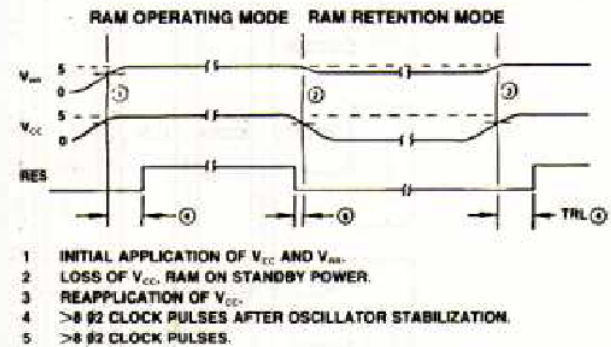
RAM OPERATING MODE RAM RETENTION MODE

$V_{RR}$ 5 0 1 2 3

$V_{CC}$ 5 0

RES

4 5 TRL 4

1 INITIAL APPLICATION OF $V_{CC}$ AND $V_{RR}$.
2 LOSS OF $V_{CC}$, RAM ON STANDBY POWER.
3 REAPPLICATION OF $V_{CC}$.
4 >8 ϕ2 CLOCK PULSES AFTER OSCILLATOR STABILIZATION.
5 >8 ϕ2 CLOCK PULSES.